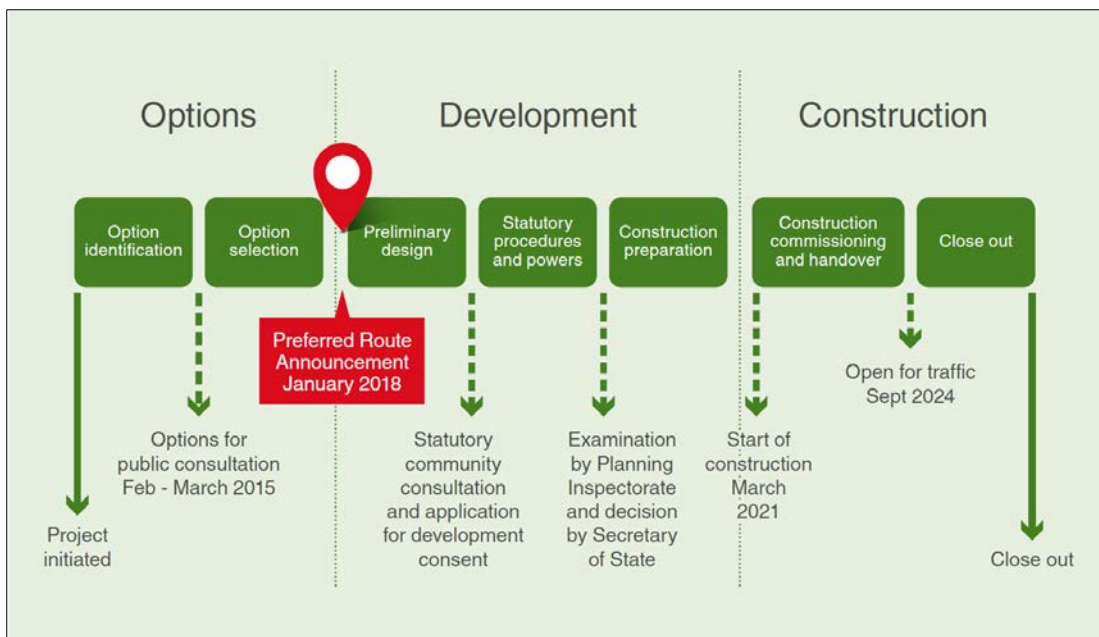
Options

Development

Construction

Option identification

Option selection

Preliminary design

Statutory procedures and powers

Construction preparation

Construction commissioning and handover

Close out

Preferred Route Announcement January 2018

Options for public consultation Feb - March 2015

Project initiated

Statutory community consultation and application for development consent

Examination by Planning Inspectorate and decision by Secretary of State

Start of construction March 2021

Open for traffic Sept 2024

Close out